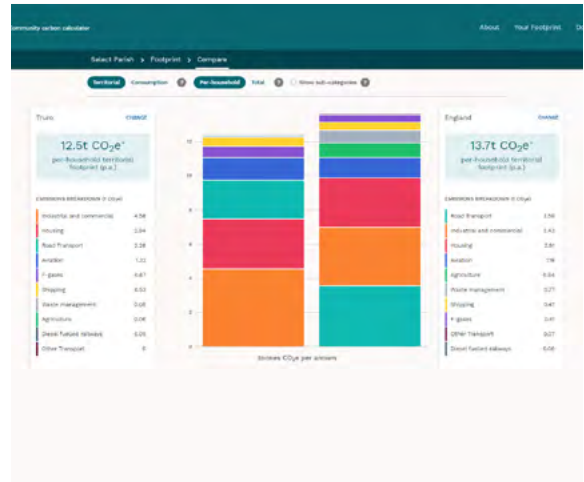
Community carbon calculator

About Your Footprint D

Select Parish > Footprint > Compare

Territorial Consumption ? Per-household Total ? Show sub-categories ?

Truro change

12.5t $CO_2e^*$

per-household territorial footprint (p.a.)

CARBON BREAKDOWN (t $CO_2e$)

| | |
|---|---|
| Industrial and commercial | 4.58 |
| Housing | 2.94 |
| Road Transport | 3.38 |
| Aviation | 1.22 |
| F-gases | 0.87 |
| Shipping | 0.53 |
| Waste management | 0.48 |
| Agriculture | 0.06 |
| Diesel fuelled railways | 0.05 |
| Other Transport | 0 |

12
10
8
6
4
2
0

tonnes $CO_2e$ per annum

England change

13.7t $CO_2e^*$

per-household territorial footprint (p.a.)

CARBON BREAKDOWN (t $CO_2e$)

| | |
|---|---|
| Road Transport | 3.58 |
| Industrial and commercial | 3.43 |
| Housing | 2.81 |
| Aviation | 1.18 |
| Agriculture | 0.54 |
| Waste management | 0.77 |
| Shipping | 0.47 |
| F-gases | 0.41 |
| Other Transport | 0.27 |
| Diesel fuelled railways | 0.05 |